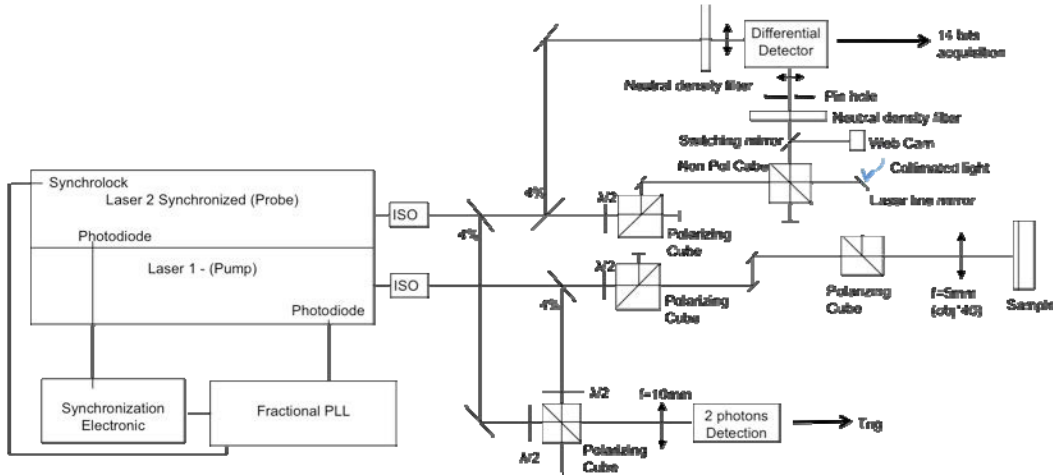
Differential Detector

14 bits acquisition

Neutral density filter

Pin hole

Neutral density filter

Switching mirror

Web Cam

Non Pol Cube

Collimated light

Laser line mirror

Synchrolock

Laser 2 Synchronized (Probe)

Photodiode

Laser 1 - (Pump)

Photodiode

ISO

ISO

4%

4%

4%

λ/2

Polarizing Cube

λ/2

Polarizing Cube

Polarizing Cube

f=5mm (obj*40)

Sample

Synchronization Electronic

Fractional PLL

λ/2

f=10mm

2 photons Detection

Trig

λ/2

Polarizing Cube